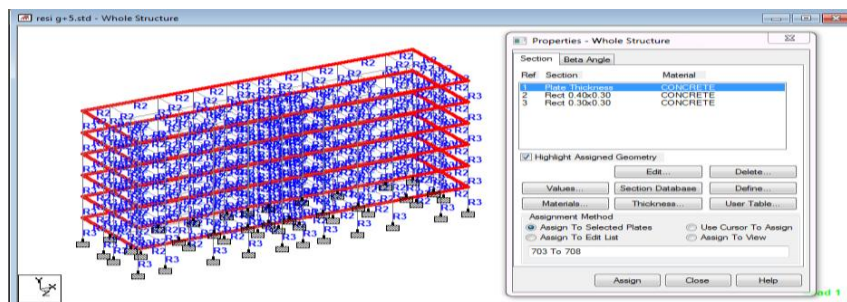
resi g+5.std - Whole Structure

R2 R2 R2 R2 R2 R2 R2 R2 R2 R2 R2 R3 R3 R3 R3 R3 R3 R3 R3 R3 R3 R3 R3

Properties - Whole Structure

Section | Beta Angle

| Ref | Section | Material |
|---|---|---|
| 1 | Plate Thickness | CONCRETE |
| 2 | Rect 0.40x0.30 | CONCRETE |
| 3 | Rect 0.30x0.30 | CONCRETE |

Highlight Assigned Geometry

Edit... Delete...

Values... Section Database Define...

Materials... Thickness... User Table...

Assignment Method

Assign To Selected Plates
Use Cursor To Assign
Assign To Edit List
Assign To View

703 To 708

Assign Close Help

Y Z X

ad 1